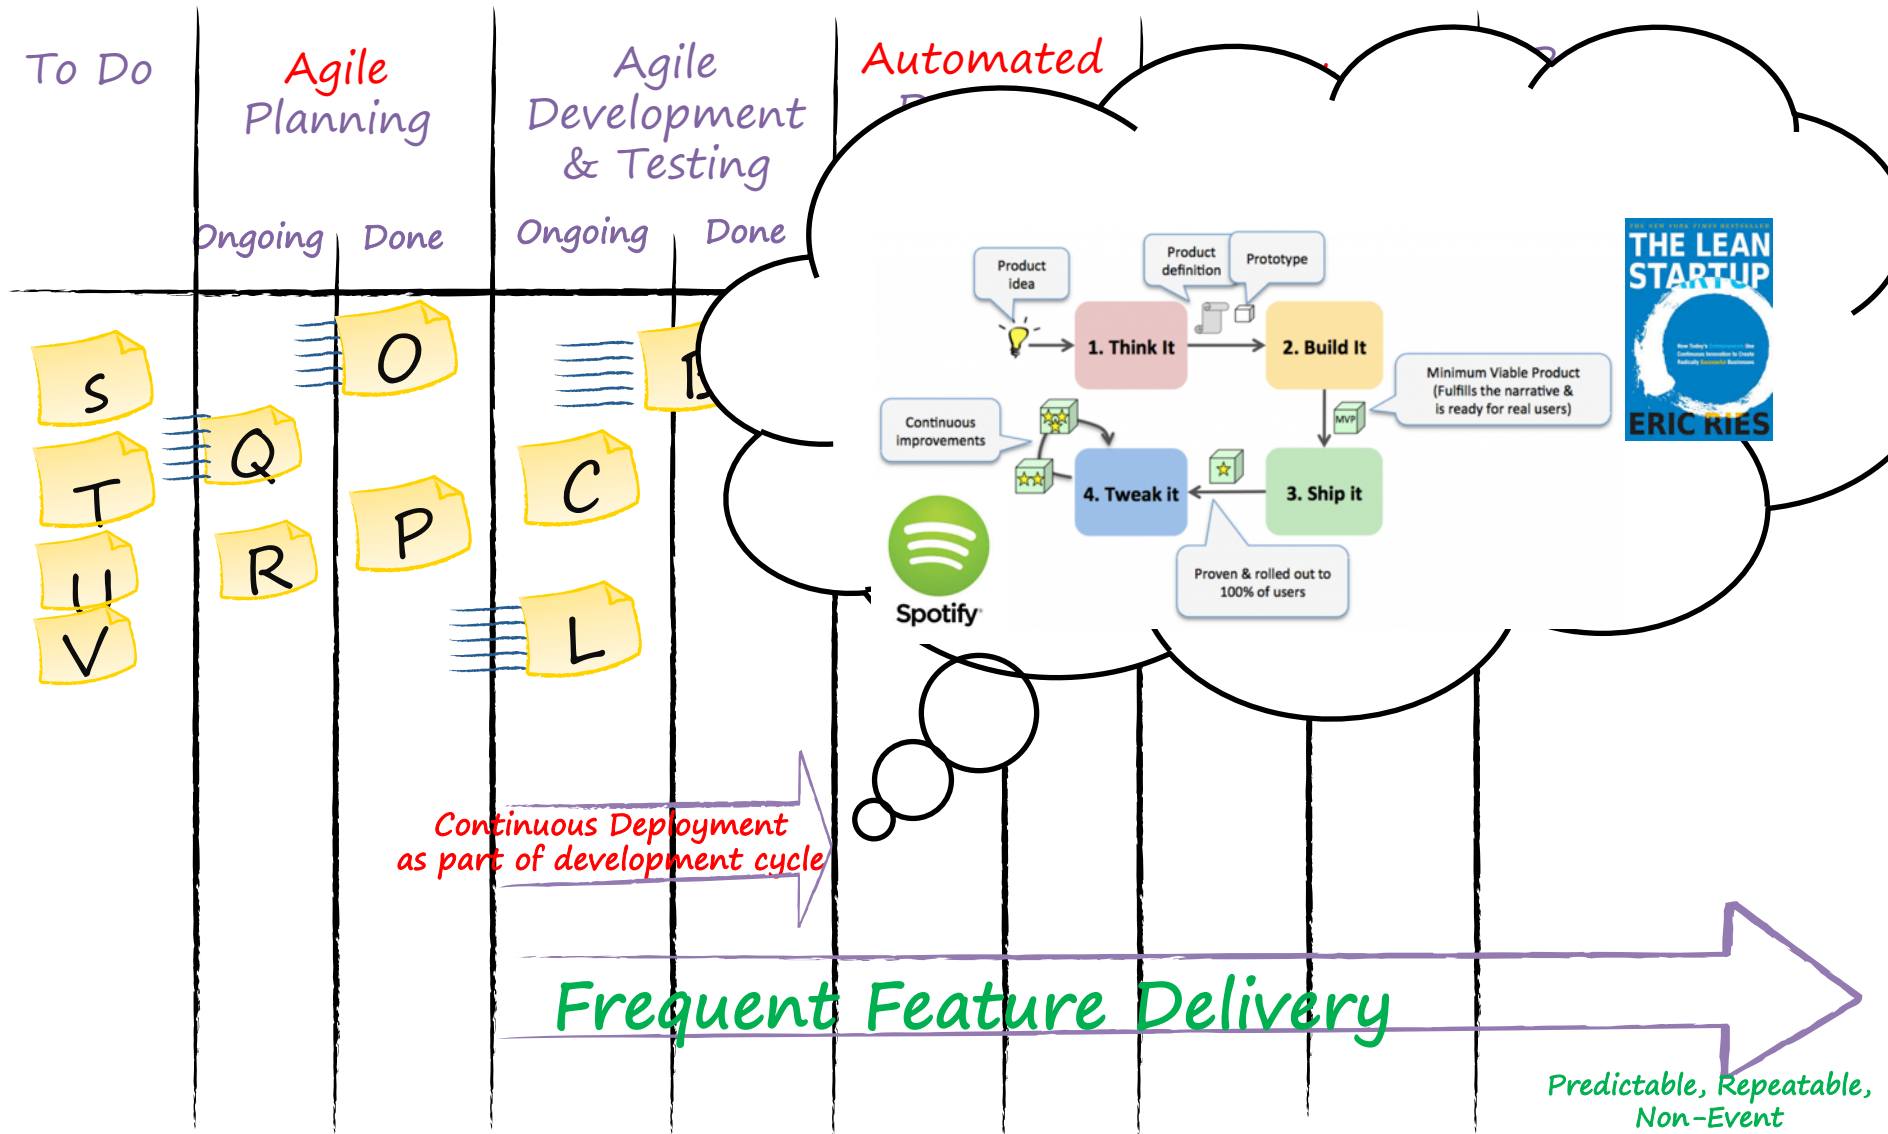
To Do

Agile Planning

Ongoing Done

Agile Development & Testing

Ongoing Done

Automated

S
T
U
V

Q
R

O
P

C
L

Product idea

Product definition

Prototype

1. Think It

2. Build It

Minimum Viable Product (Fulfills the narrative & is ready for real users)

MVP

Continuous improvements

4. Tweak it

3. Ship it

Proven & rolled out to 100% of users

Spotify

THE LEAN STARTUP

ERIC RIES

Continuous Deployment as part of development cycle

Frequent Feature Delivery

Predictable, Repeatable, Non-Event